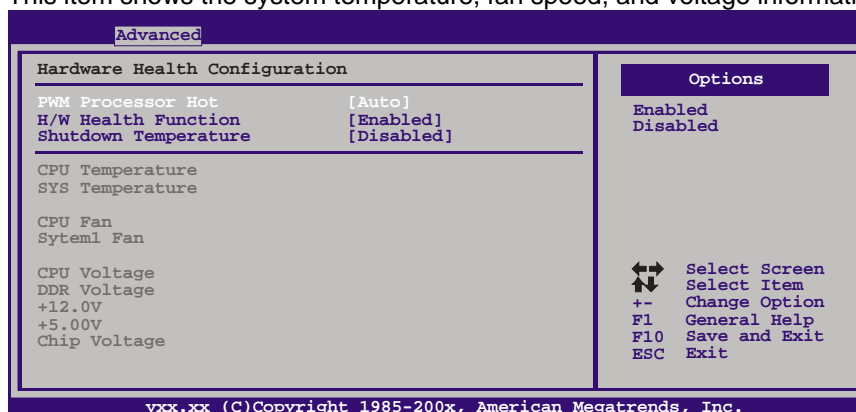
This item shows the system temperature, fan speed, and voltage informati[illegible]

Advanced

Hardware Health Configuration

PWM Processor Hot [Auto]
H/W Health Function [Enabled]
Shutdown Temperature [Disabled]

CPU Temperature
SYS Temperature

CPU Fan
Sytem1 Fan

CPU Voltage
DDR Voltage
+12.0V
+5.00V
Chip Voltage

Options

Enabled
Disabled

Select Screen
Select Item
+- Change Option
F1 General Help
F10 Save and Exit
ESC Exit

vxx.xx (C)Copyright 1985-200x, American Megatrends, Inc.